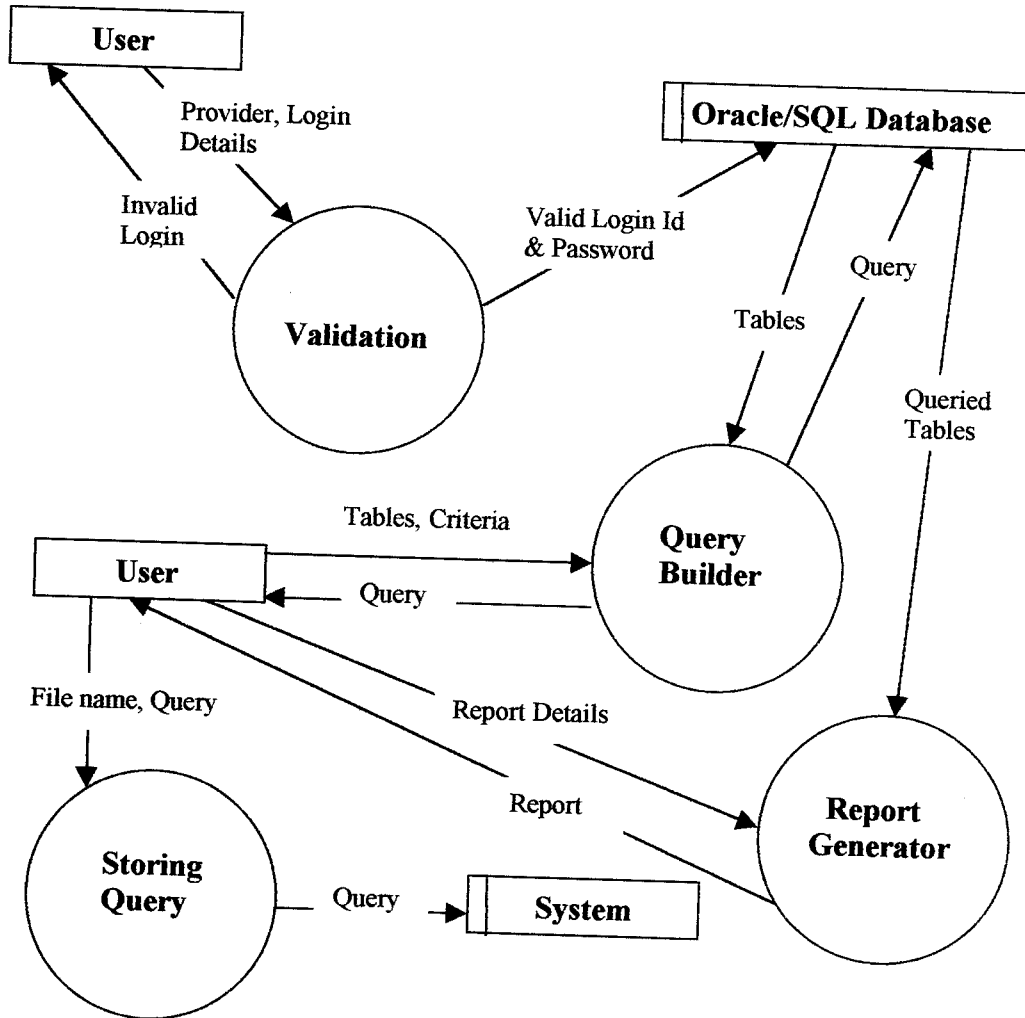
User

Provider, Login Details

Invalid Login

Oracle/SQL Database

Valid Login Id & Password

Validation

Tables

Query

Queried Tables

Tables, Criteria

User

Query

Query Builder

File name, Query

Report Details

Report

Report Generator

Storing Query

Query

System